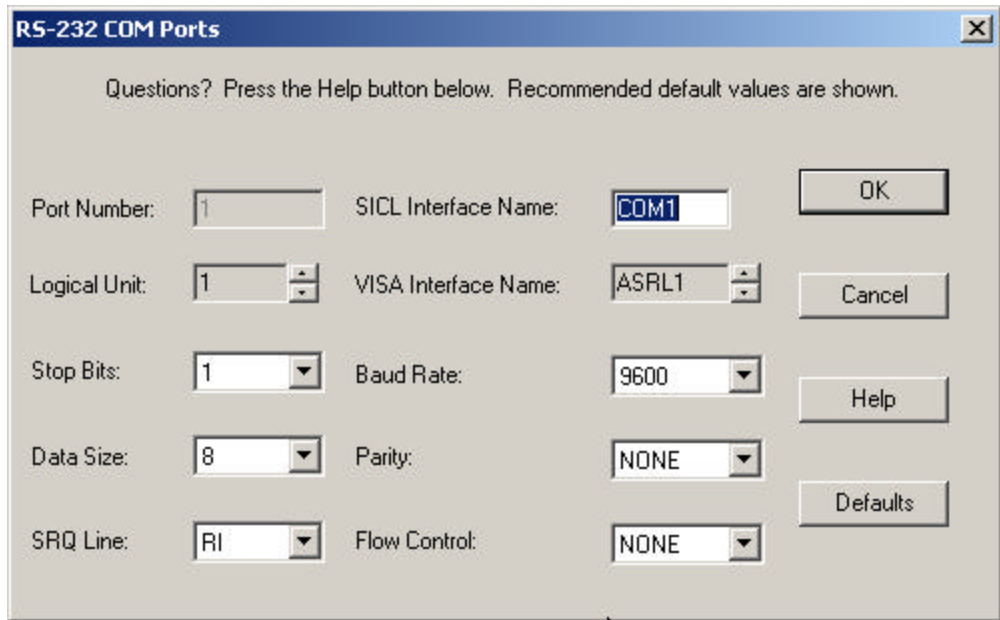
RS-232 COM Ports

Questions? Press the Help button below. Recommended default values are shown.

Port Number: 1
SICL Interface Name: COM1
OK

Logical Unit: 1
VISA Interface Name: ASRL1
Cancel

Stop Bits: 1
Baud Rate: 9600
Help

Data Size: 8
Parity: NONE
Defaults

SRQ Line: RI
Flow Control: NONE